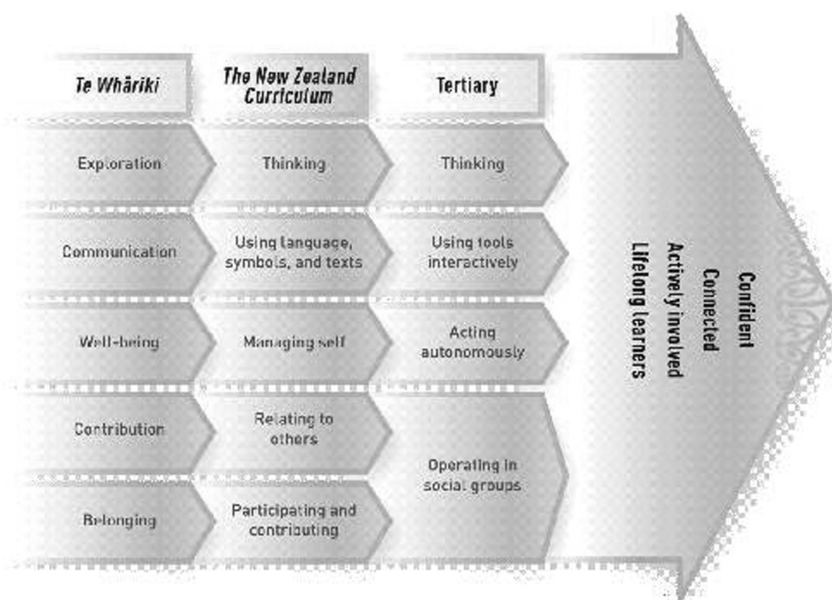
| Te Whāriki | The New Zealand Curriculum | Tertiary |
|---|---|---|
| Exploration | Thinking | Thinking |
| Communication | Using language, symbols, and texts | Using tools interactively |
| Well-being | Managing self | Acting autonomously |
| Contribution | Relating to others | Operating in social groups |
| Belonging | Participating and contributing | |

Confident
Connected
Actively involved
Lifelong learners